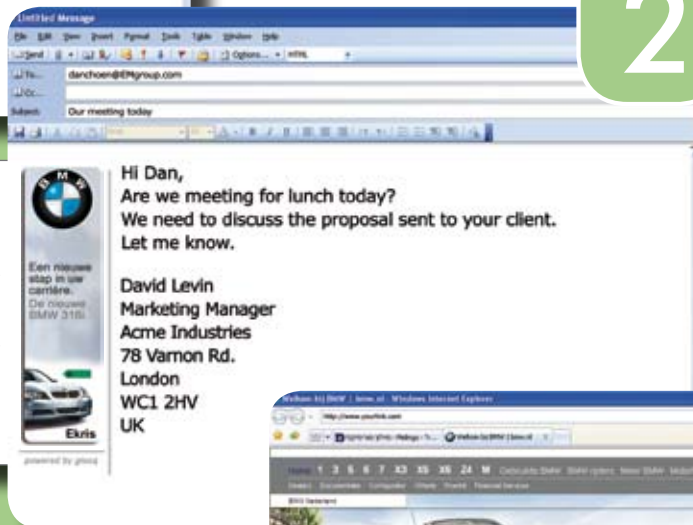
2

Untitled Message

File Edit View Insert Format Tools Table Window Help

Send | Options... | HTML

To... danchoen@EMgroup.com

Cc...

Subject: Our meeting today

BMW

Een nieuwe stap in uw carrière. De nieuwe BMW 318i

Ekris

powered by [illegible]

Hi Dan,
Are we meeting for lunch today?
We need to discuss the proposal sent to your client.
Let me know.

David Levin
Marketing Manager
Acme Industries
78 Varnon Rd.
London
WC1 2HV
UK

Welkom bij BMW | bmw.nl - Windows Internet Explorer

http://www.yourlink.com

Welkom bij BMW | bmw.nl

Home 1 3 5 6 7 X3 X5 X6 Z4 M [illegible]

BMW Nederland